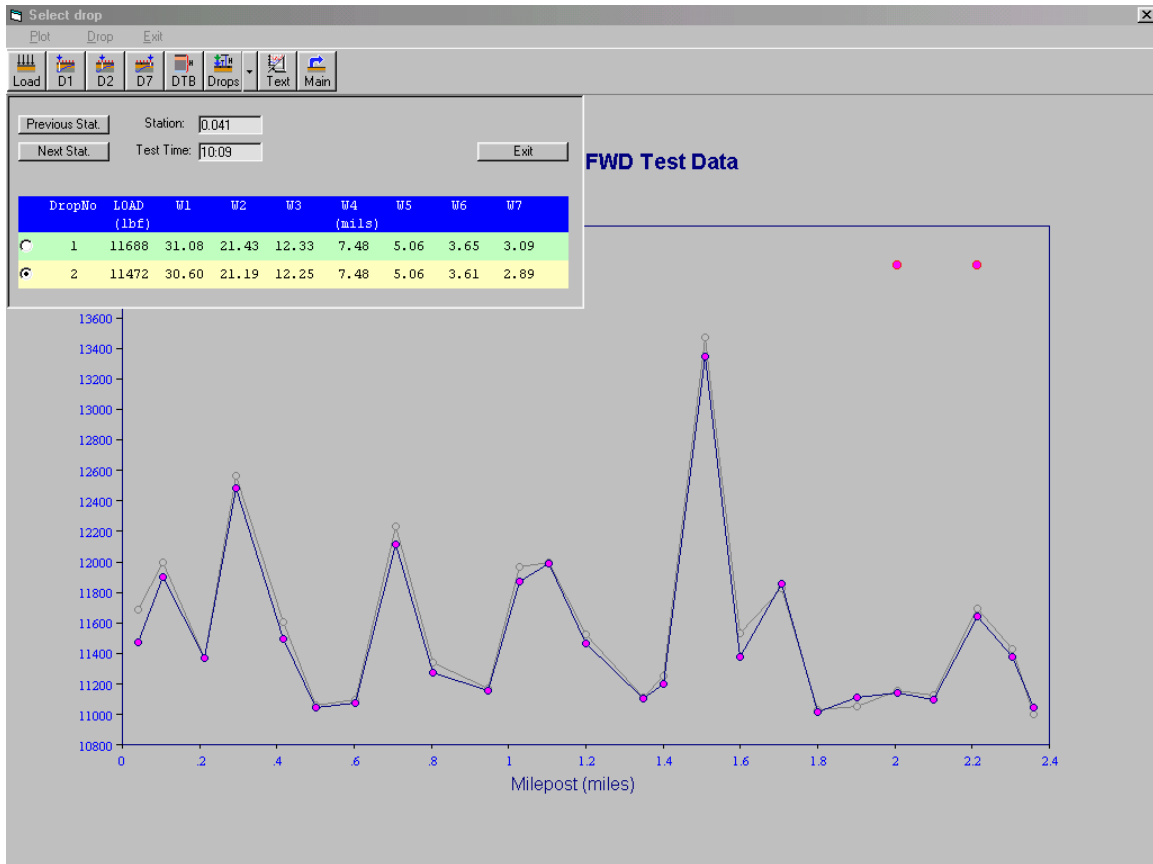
Select drop

Plot Drop Exit

Load D1 D2 D7 DTB Drops Text Main

Previous Stat. Station: 0.041

Next Stat. Test Time: 10:09

Exit

FWD Test Data

| | DropNo | LOAD (lbf) | W1 | W2 | W3 | W4 (mils) | W5 | W6 | W7 |
|---|---|---|---|---|---|---|---|---|---|
| ○ | 1 | 11688 | 31.08 | 21.43 | 12.33 | 7.48 | 5.06 | 3.65 | 3.09 |
| ⊙ | 2 | 11472 | 30.60 | 21.19 | 12.25 | 7.48 | 5.06 | 3.61 | 2.89 |

13600
13400
13200
13000
12800
12600
12400
12200
12000
11800
11600
11400
11200
11000
10800

0 .2 .4 .6 .8 1 1.2 1.4 1.6 1.8 2 2.2 2.4

Milepost (miles)